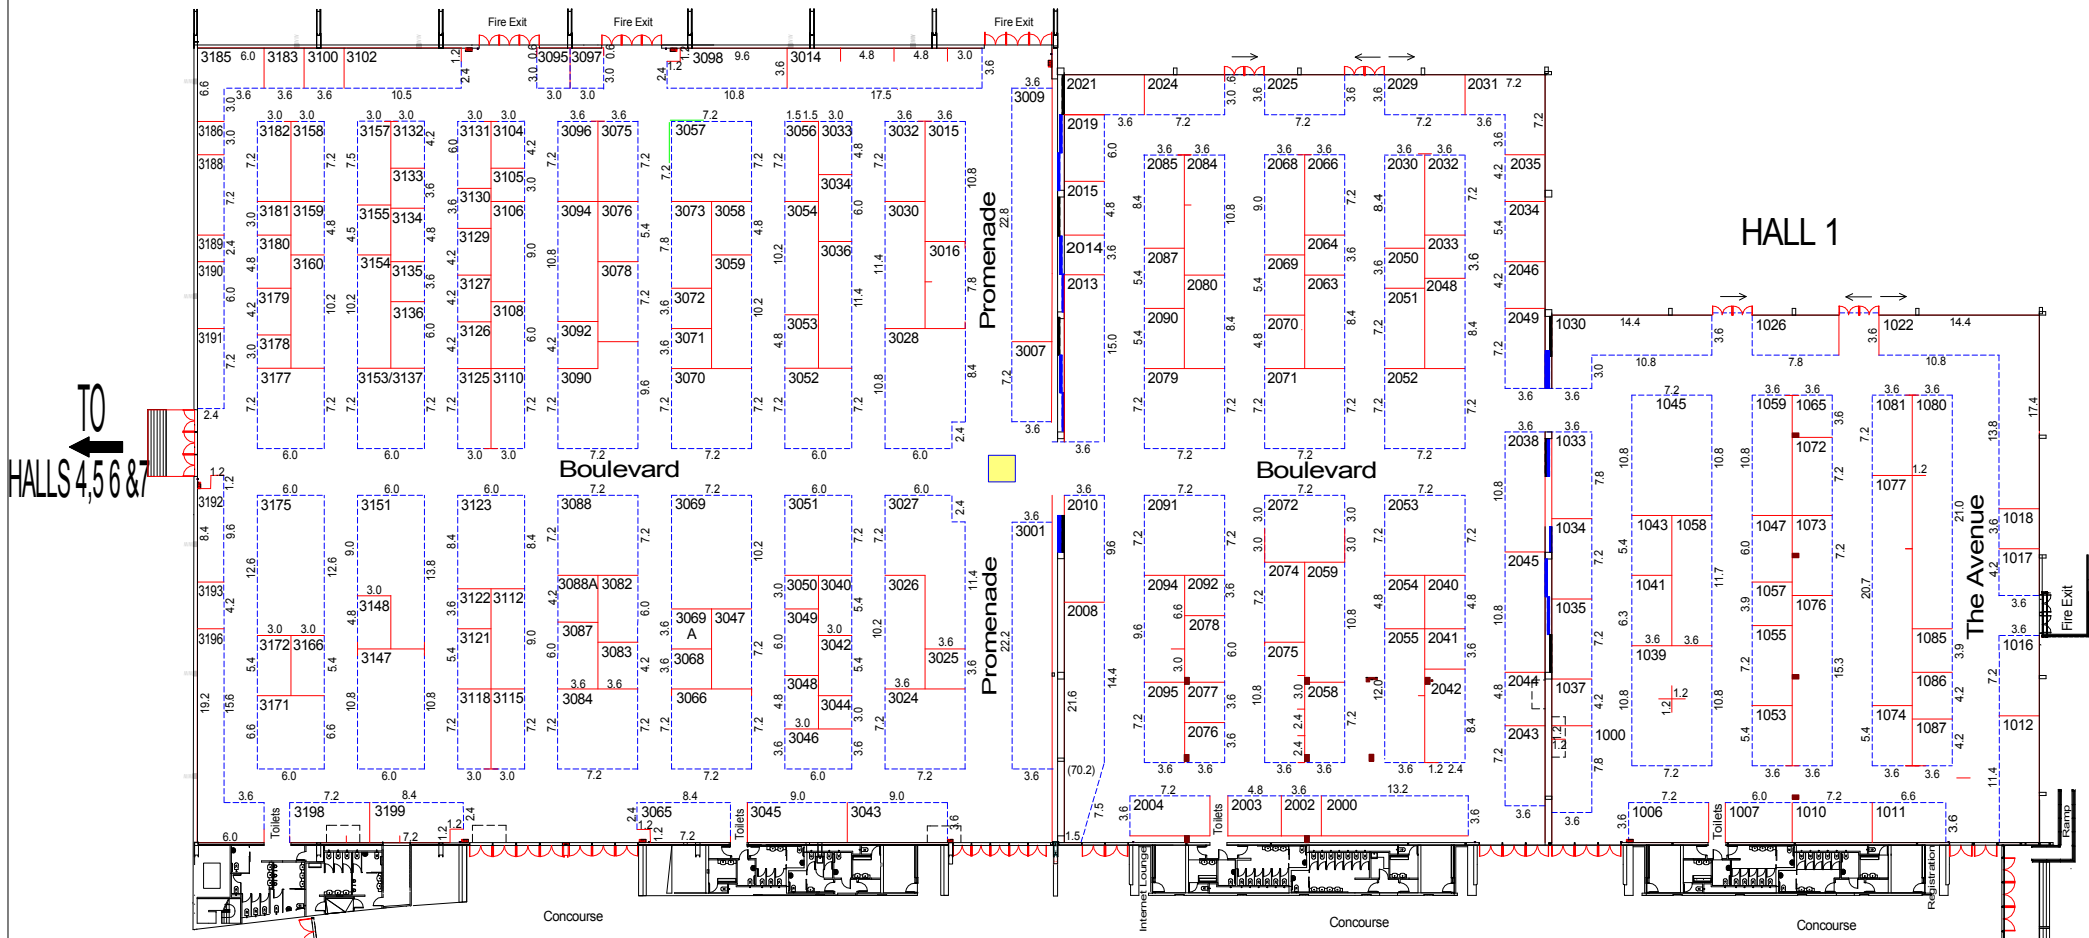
Fire Exit
Fire Exit
Fire Exit

3185 6.0 3183 3100 3102 3095 3097 3098 9.6 3014 4.8 4.8 3.0
3186 3188 3189 3190 3191 3192 3193 3196
3182 3158 3181 3159 3180 3160 3179 3178 3177
3157 3132 3133 3155 3134 3154 3135 3136 3153/3137
3131 3104 3105 3130 3106 3129 3127 3108 3126 3125 3110
3096 3075 3094 3076 3078 3092 3090
3057 3073 3058 3059 3072 3071 3070
3056 3033 3034 3054 3036 3053 3052
3032 3015 3030 3016 3028
3009 3007
Promenade
Boulevard
3175 3151 3123 3088 3069 3051 3027
3148 3122 3112 3088A 3082 3050 3040 3026
3172 3166 3147 3121 3087 3069 A 3047 3049 3042 3025
3083 3068 3048 3044 3024
3171 3118 3115 3084 3066 3046
3001
Promenade
3198 3199 3065 3045 3043
Toilets
TO HALLS 4,5 6 &7
Concourse

2021 2024 2025 2029 2031
2019 2015 2014 2013
2085 2084 2087 2080 2090 2079
2068 2066 2064 2069 2063 2070 2071
2030 2032 2033 2050 2048 2051 2052
2035 2034 2046 2049
Boulevard
2010 2008
2091 2094 2092 2078 2095 2077 2076
2072 2074 2059 2075 2058
2053 2054 2040 2055 2041 2042
2038 2045 2044 2043
2004 2003 2002 2000
(70.2)
Internet Lounge
Toilets
Concourse

HALL 1
1030 1026 1022
1033 1034 1035 1037 1000
1045 1043 1058 1041 1039
1059 1065 1072 1047 1073 1057 1076 1055 1053
1081 1080 1077 1085 1086 1074 1087
1018 1017 1016 1012
The Avenue
1006 1007 1010 1011
Toilets
Registration
Ramp
Fire Exit
Concourse